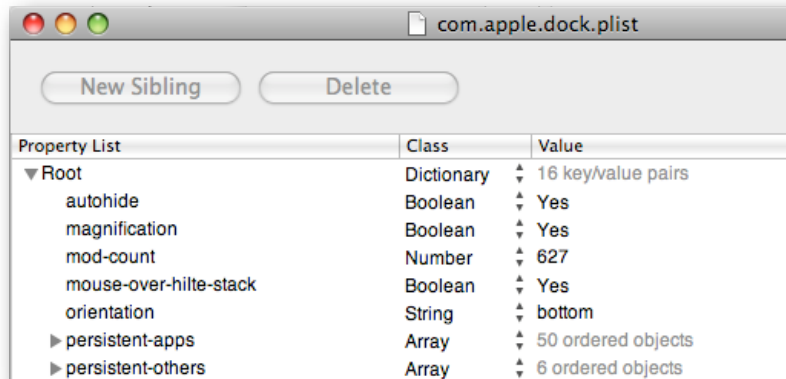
com.apple.dock.plist

New Sibling

Delete

| Property List | Class | Value |
|---|---|---|
| ▼Root | Dictionary | 16 key/value pairs |
| autohide | Boolean | Yes |
| magnification | Boolean | Yes |
| mod-count | Number | 627 |
| mouse-over-hilte-stack | Boolean | Yes |
| orientation | String | bottom |
| ▶persistent-apps | Array | 50 ordered objects |
| ▶persistent-others | Array | 6 ordered objects |